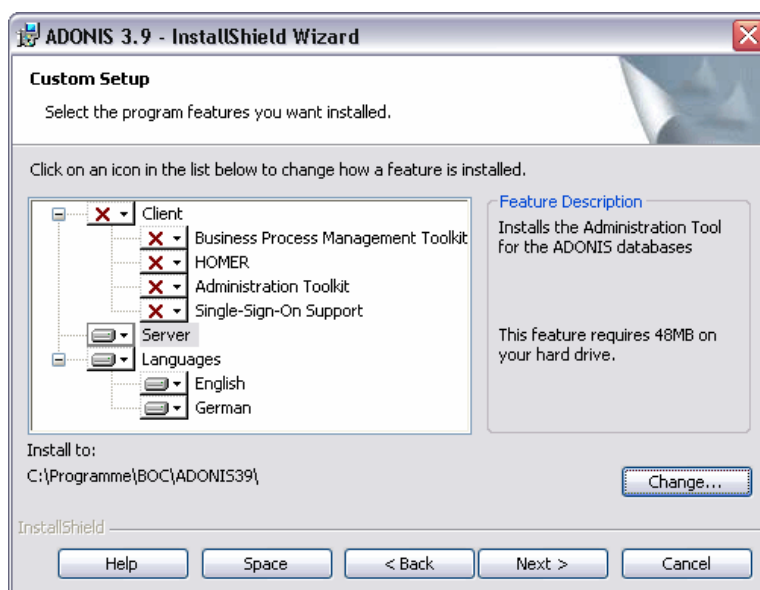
ADONIS 3.9 - InstallShield Wizard

Custom Setup

Select the program features you want installed.

Click on an icon in the list below to change how a feature is installed.

Client
Business Process Management Toolkit
HOMER
Administration Toolkit
Single-Sign-On Support
Server
Languages
English
German

Feature Description

Installs the Administration Tool for the ADONIS databases

This feature requires 48MB on your hard drive.

Install to:

C:\Programme\BOC\ADONIS39\

Change...

InstallShield

Help | Space | < Back | Next > | Cancel